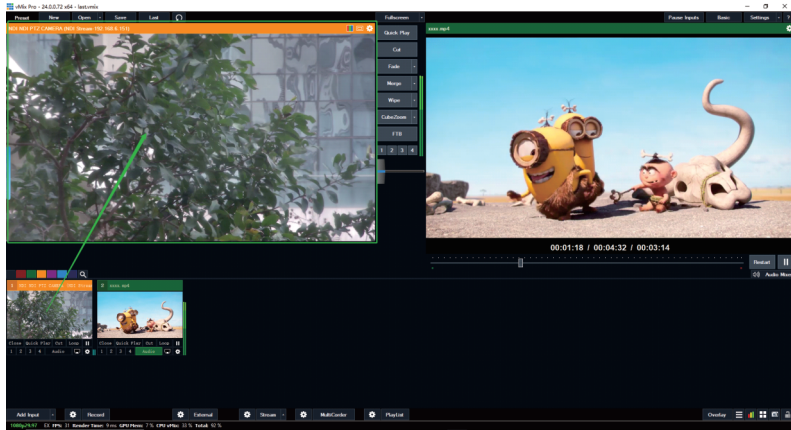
vMix Pro - 24.0.0.72 x64 - last.vmix

Preset New Open Save Last

Fullscreen

Pause Inputs Basic Settings

NDI NDI PTZ CAMERA (NDI Stream 192.168.0.151)

xxxx.mp4

Quick Play

Cut

Fade

Merge

Wipe

CubeZoom

FTB

1 2 3 4

00:01:18 / 00:04:32 / 00:03:14

Restart

Audio Mixer

1 NDI NDI PTZ CAMERA (NDI Stream

2 xxxx.mp4

Close Quick Play Cut Loop

1 2 3 4 Audio

Close Quick Play Cut Loop

1 2 3 4 Audio

Add Input Record External Stream MultiCorder PlayList Overlay

1080p29.97 EX FPS: 31 Render Time: 9 ms GPU Mem: 7 % CPU vMix: 33 % Total: 62 %